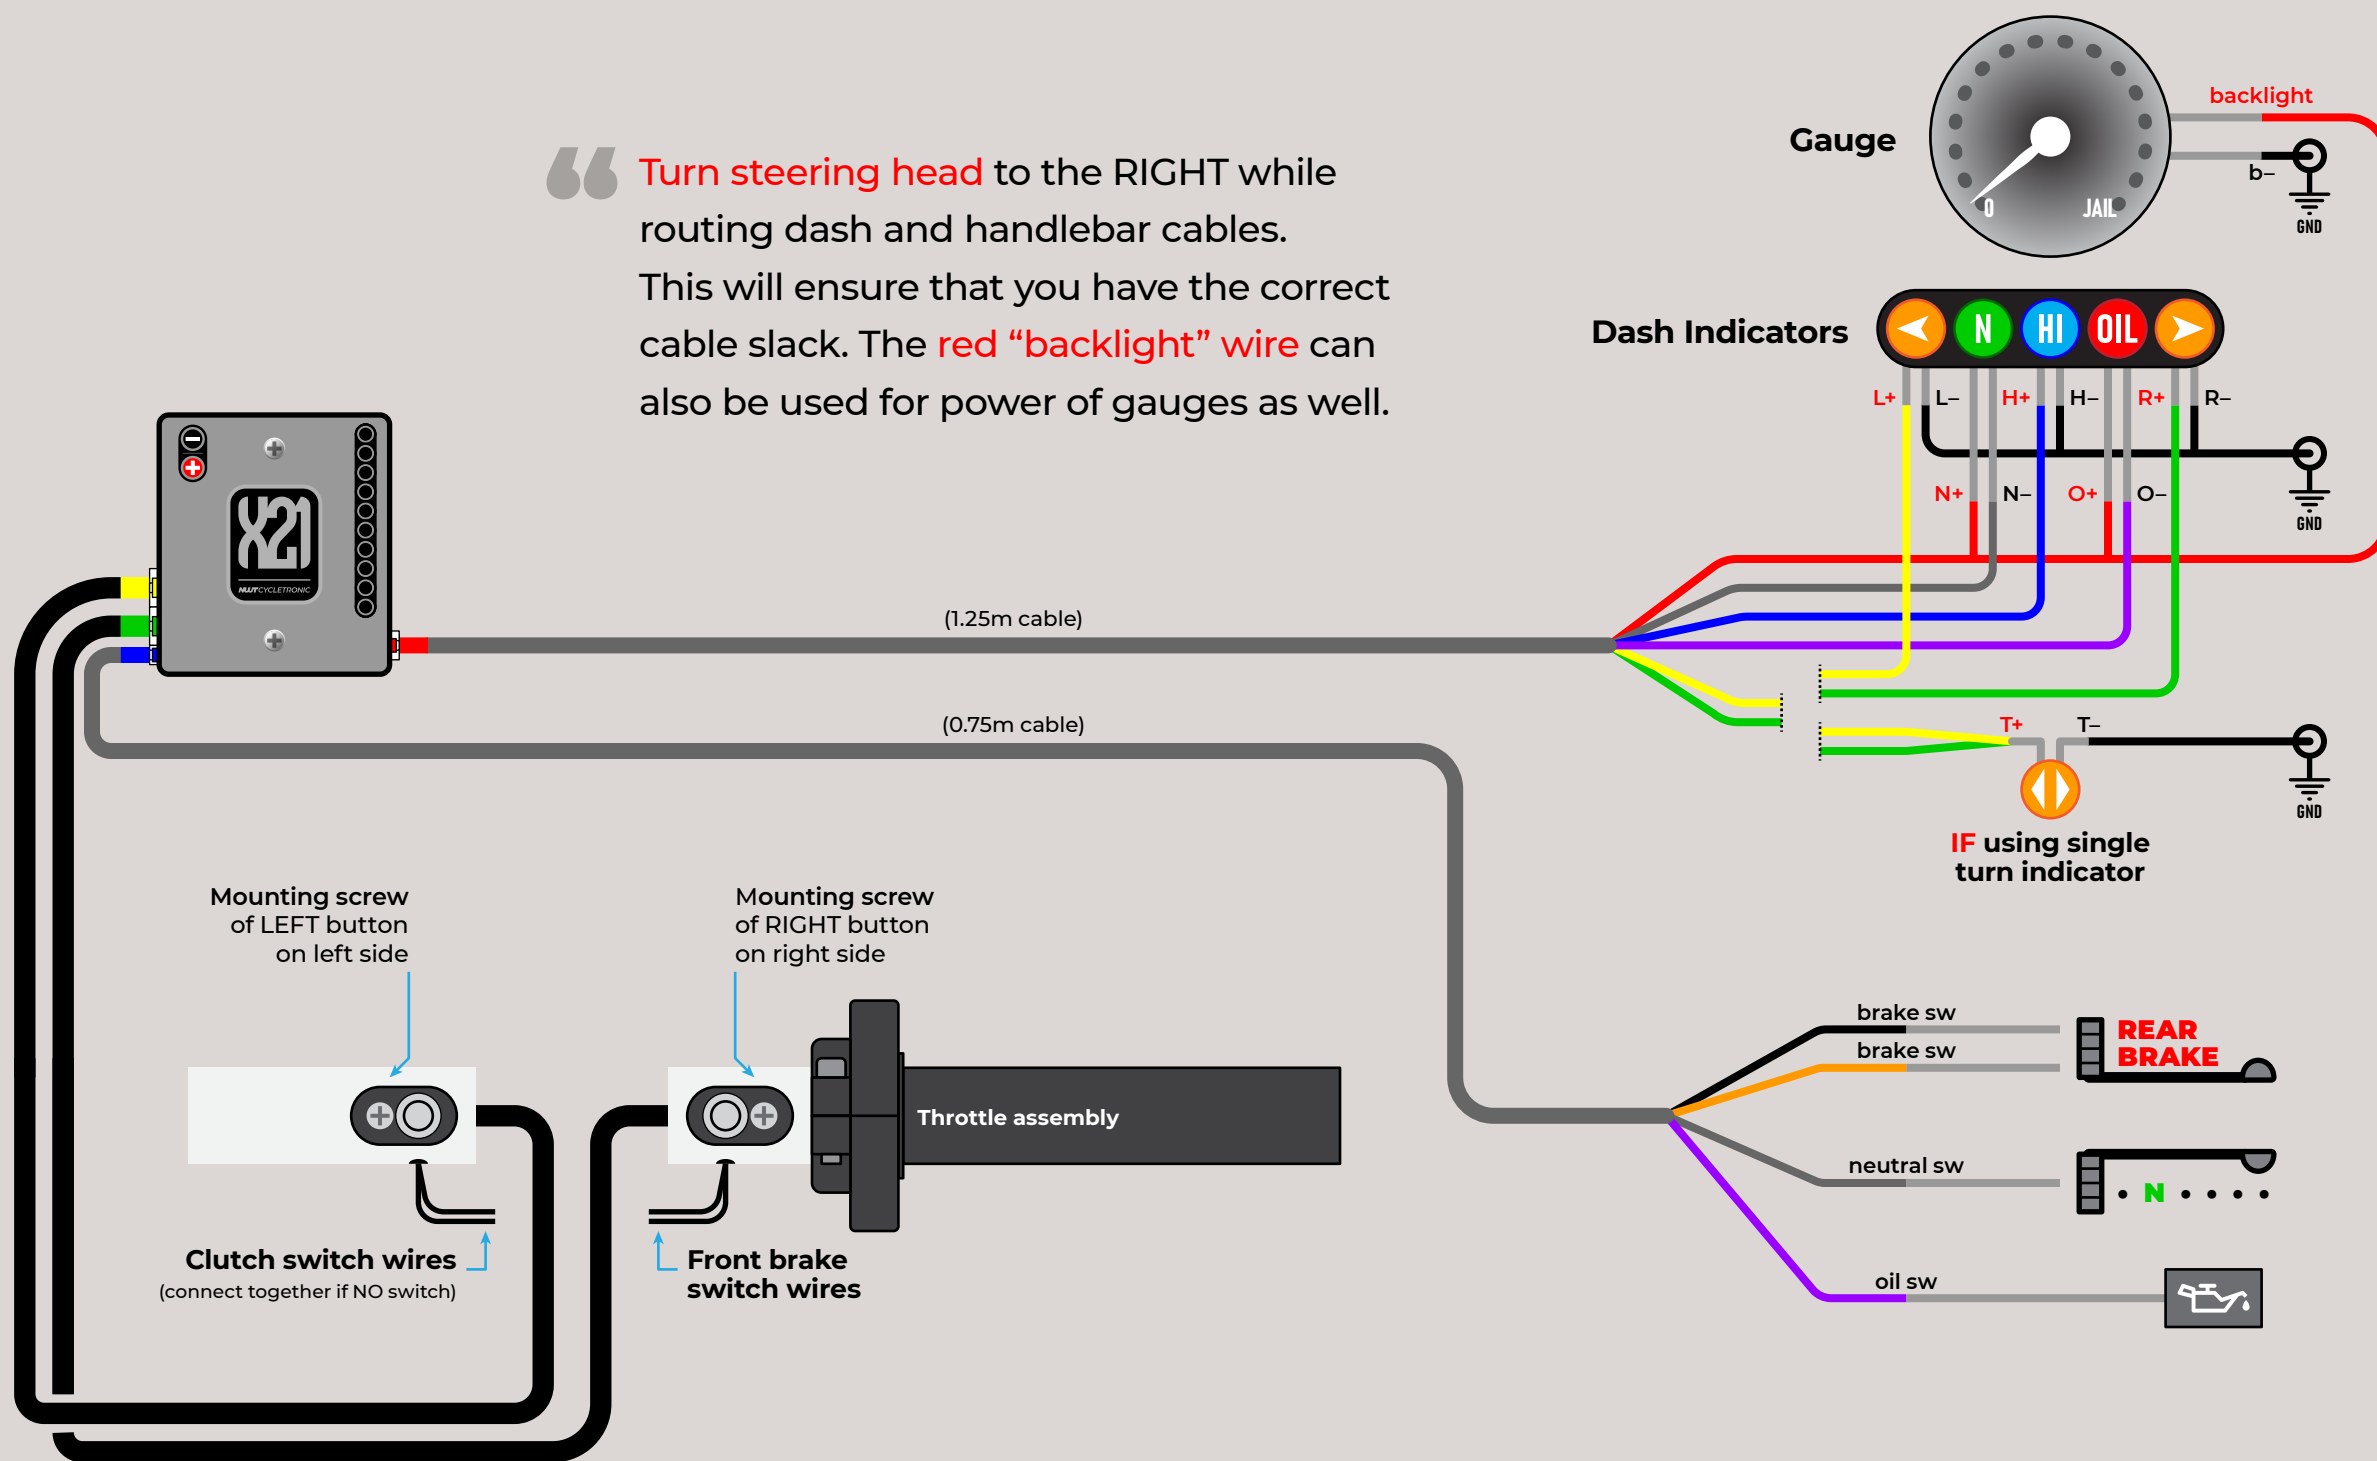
Turn steering head to the RIGHT while routing dash and handlebar cables. This will ensure that you have the correct cable slack. The red “backlight” wire can also be used for power of gauges as well.

Gauge

0

JAIL

backlight

b–

GND

Dash Indicators

N

HI

OIL

L+

L–

H+

H–

R+

R–

GND

N+

N–

O+

O–

X21

NUTCYCLETRONIC

(1.25m cable)

(0.75m cable)

T+

T–

GND

IF using single turn indicator

Mounting screw of LEFT button on left side

Mounting screw of RIGHT button on right side

Throttle assembly

Clutch switch wires
(connect together if NO switch)

Front brake switch wires

brake sw

brake sw

REAR BRAKE

neutral sw

N

oil sw